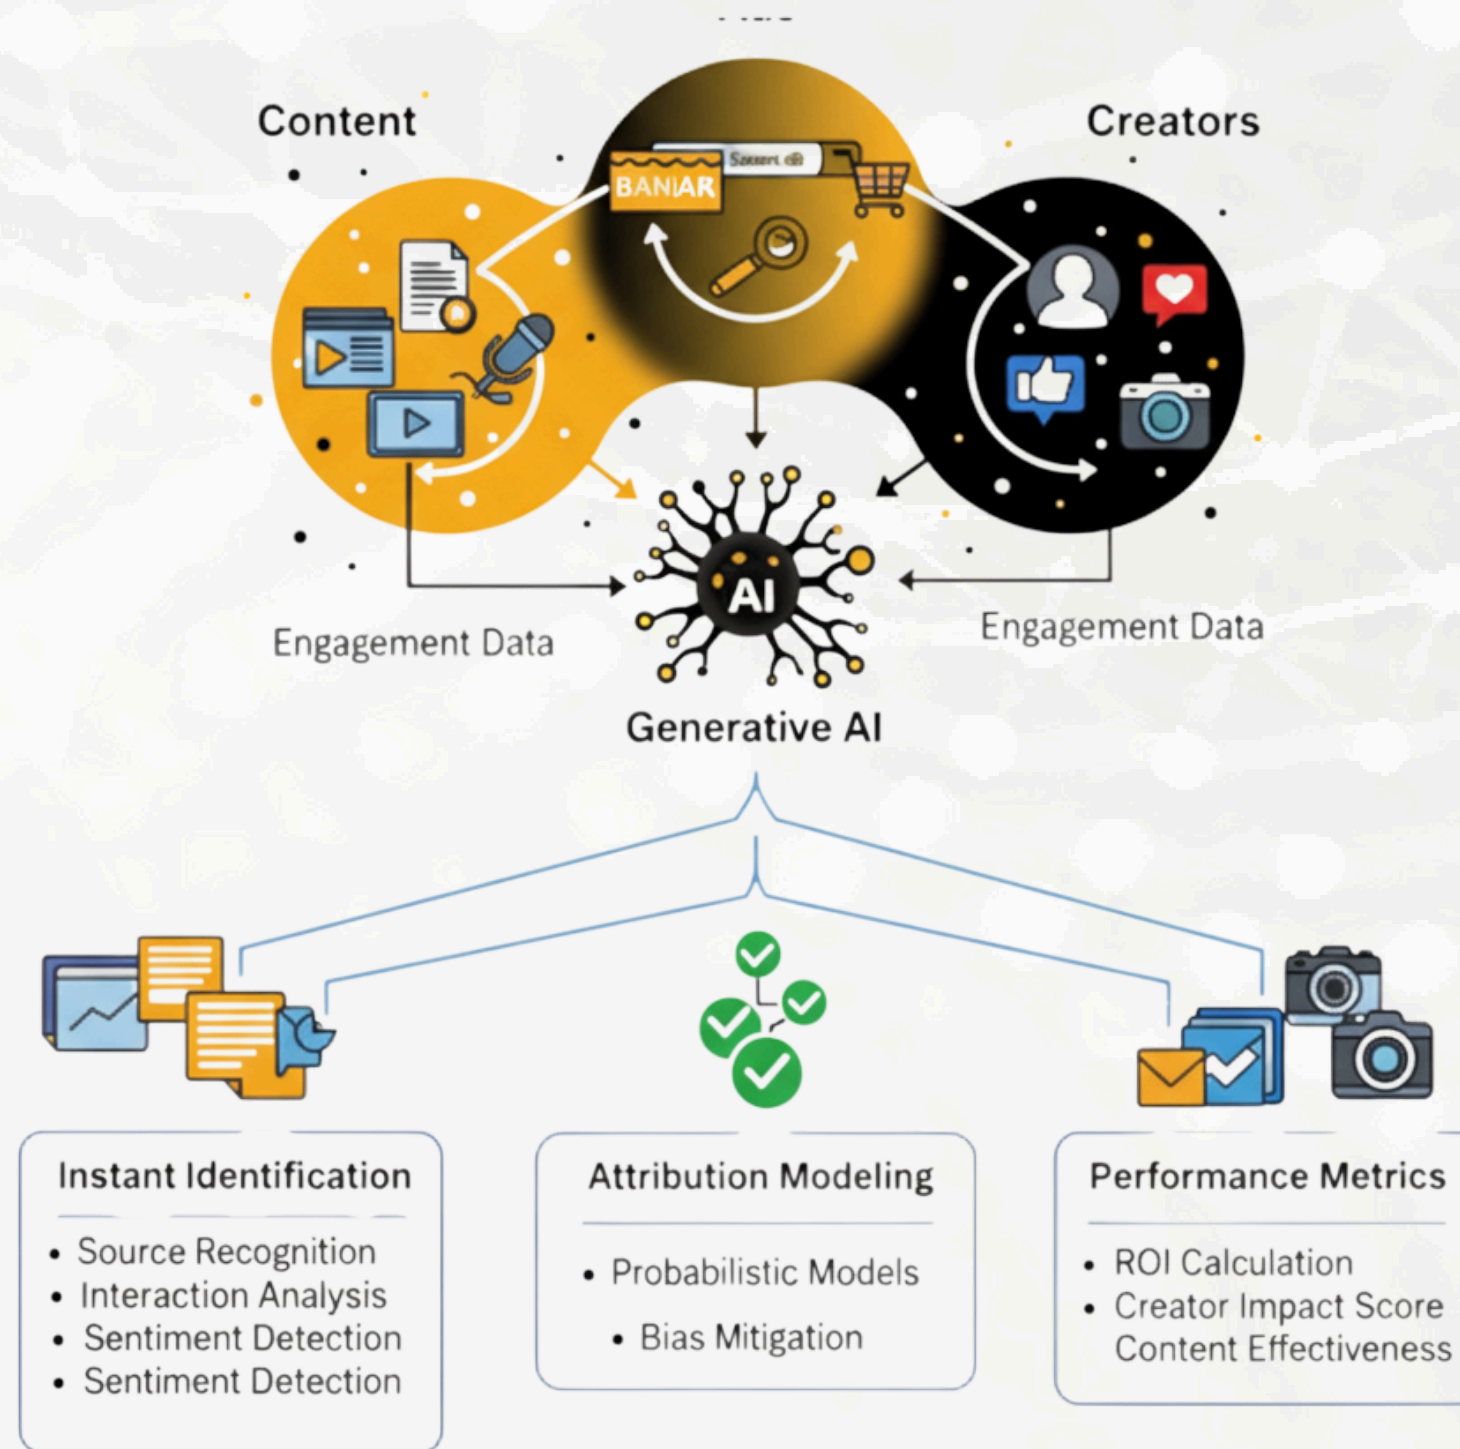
Content

Creators

BANIAR

Saaaei

AI

Engagement Data

Engagement Data

Generative AI

Instant Identification

• Source Recognition
• Interaction Analysis
• Sentiment Detection
• Sentiment Detection

Attribution Modeling

• Probabilistic Models
• Bias Mitigation

Performance Metrics

• ROI Calculation
• Creator Impact Score
Content Effectiveness